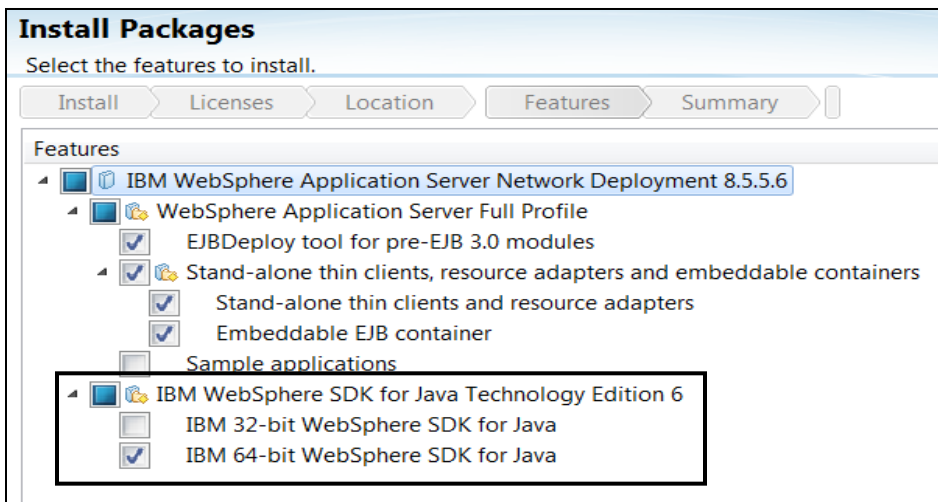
Install Packages

Select the features to install.

Install
Licenses
Location
Features
Summary

Features

IBM WebSphere Application Server Network Deployment 8.5.5.6
WebSphere Application Server Full Profile
EJBDeploy tool for pre-EJB 3.0 modules
Stand-alone thin clients, resource adapters and embeddable containers
Stand-alone thin clients and resource adapters
Embeddable EJB container
Sample applications
IBM WebSphere SDK for Java Technology Edition 6
IBM 32-bit WebSphere SDK for Java
IBM 64-bit WebSphere SDK for Java